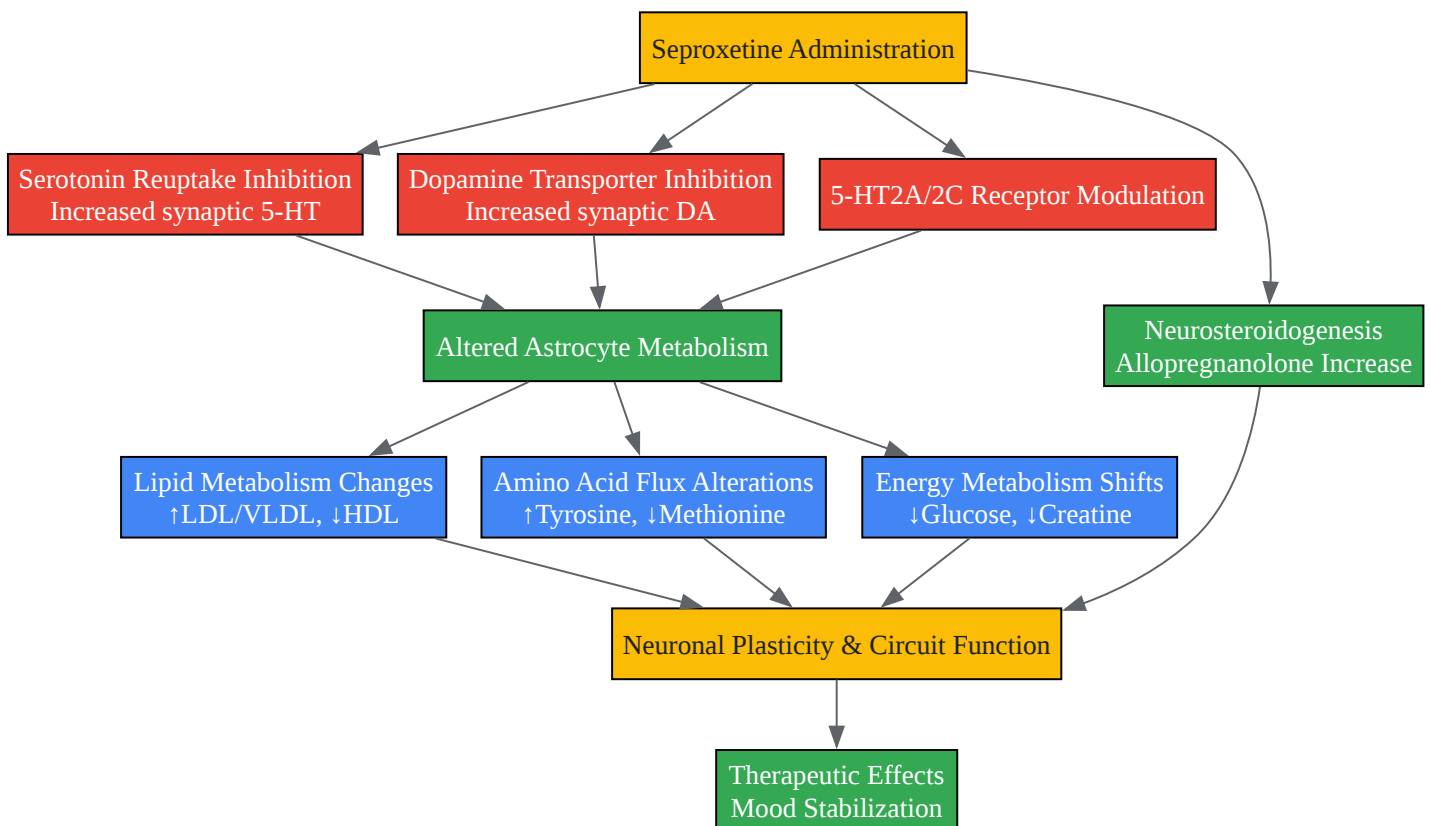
Seproxetine Administration

Serotonin Reuptake Inhibition
Increased synaptic 5-HT

Dopamine Transporter Inhibition
Increased synaptic DA

5-HT2A/2C Receptor Modulation

Altered Astrocyte Metabolism

Neurosteroidogenesis
Allopregnanolone Increase

Lipid Metabolism Changes
↑LDL/VLDL, ↓HDL

Amino Acid Flux Alterations
↑Tyrosine, ↓Methionine

Energy Metabolism Shifts
↓Glucose, ↓Creatine

Neuronal Plasticity & Circuit Function

Therapeutic Effects
Mood Stabilization